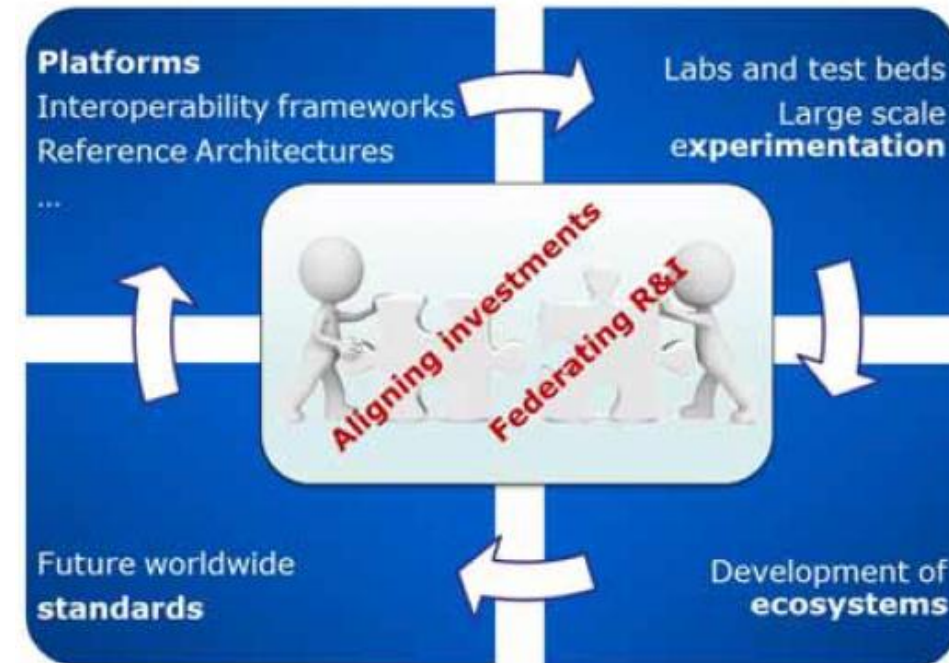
**Platforms**
Interoperability frameworks
Reference Architectures
...

Labs and test beds
Large scale
e**xperimentation**

Aligning investments
Federating R&I

Future worldwide
**standards**

Development of
**ecosystems**